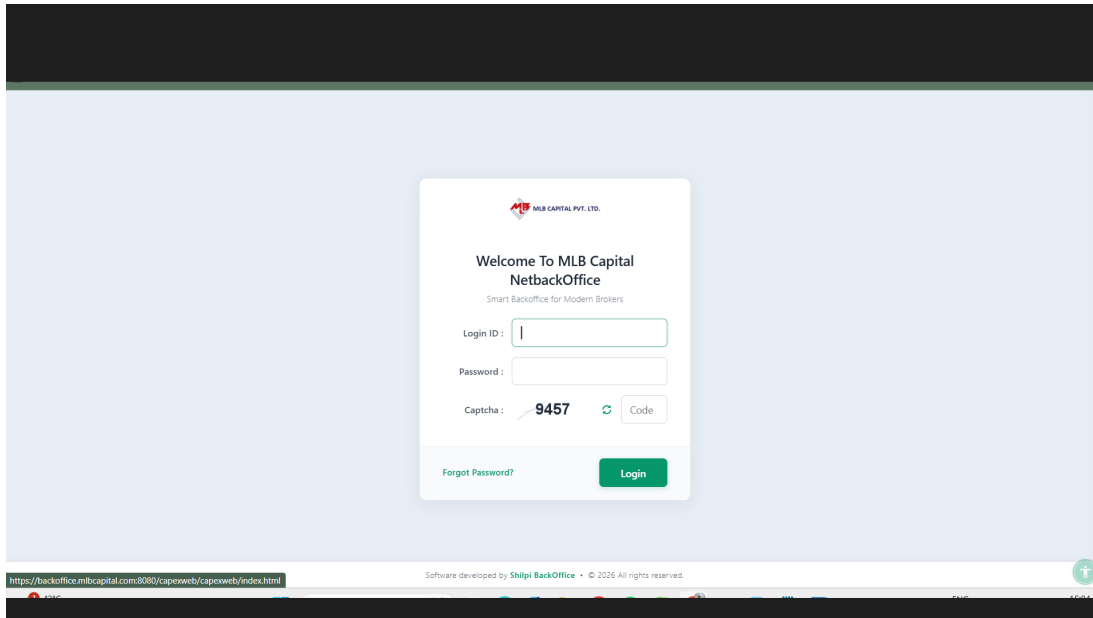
MLB CAPITAL PVT. LTD.

Welcome To MLB Capital NetbackOffice

Smart Backoffice for Modern Brokers

Login ID :

Password :

Captcha : 9457 Code

Forgot Password?

Login

https://backoffice.mlbcapital.com:8080/capexweb/capexweb/index.html

Software developed by Shilpi BackOffice • © 2026 All rights reserved.